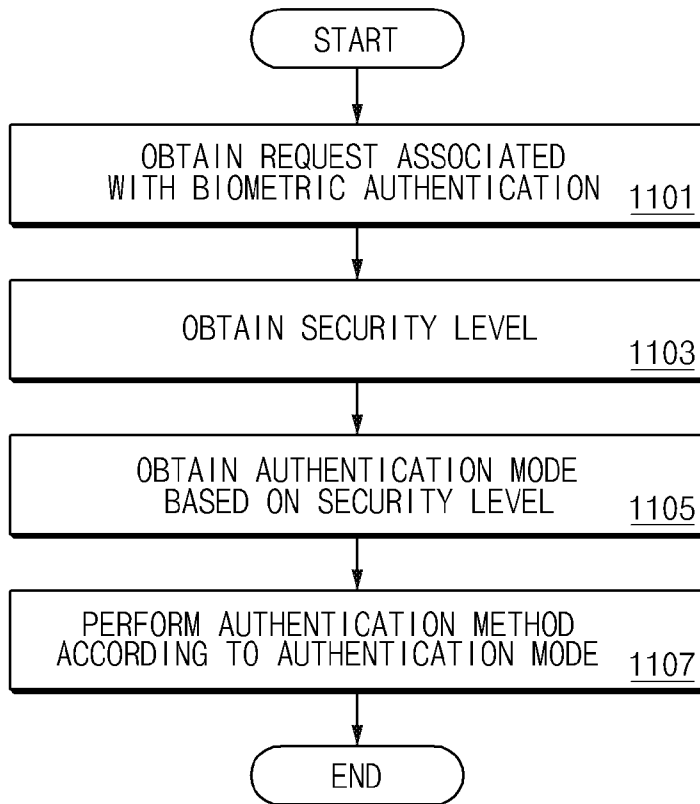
START

OBTAIN REQUEST ASSOCIATED WITH BIOMETRIC AUTHENTICATION 1101

OBTAIN SECURITY LEVEL 1103

OBTAIN AUTHENTICATION MODE BASED ON SECURITY LEVEL 1105

PERFORM AUTHENTICATION METHOD ACCORDING TO AUTHENTICATION MODE 1107

END